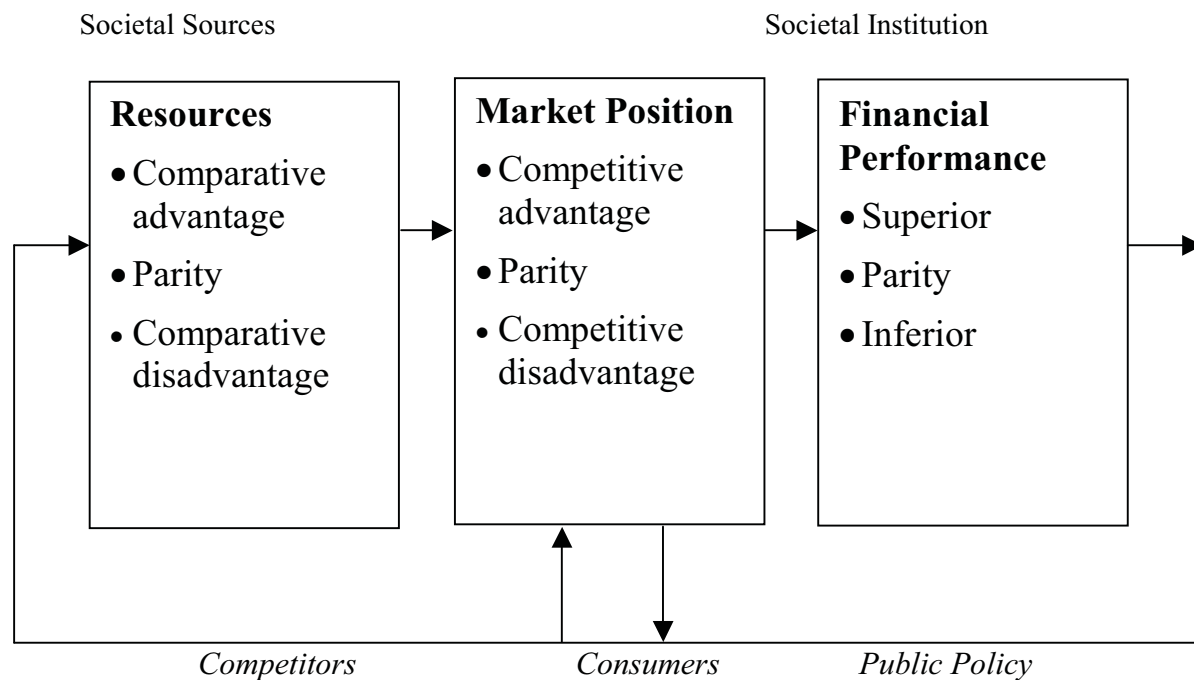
Societal Sources

Societal Institution

**Resources**

- Comparative advantage
- Parity
- Comparative disadvantage

**Market Position**

- Competitive advantage
- Parity
- Competitive disadvantage

**Financial Performance**

- Superior
- Parity
- Inferior

*Competitors*

*Consumers*

*Public Policy*